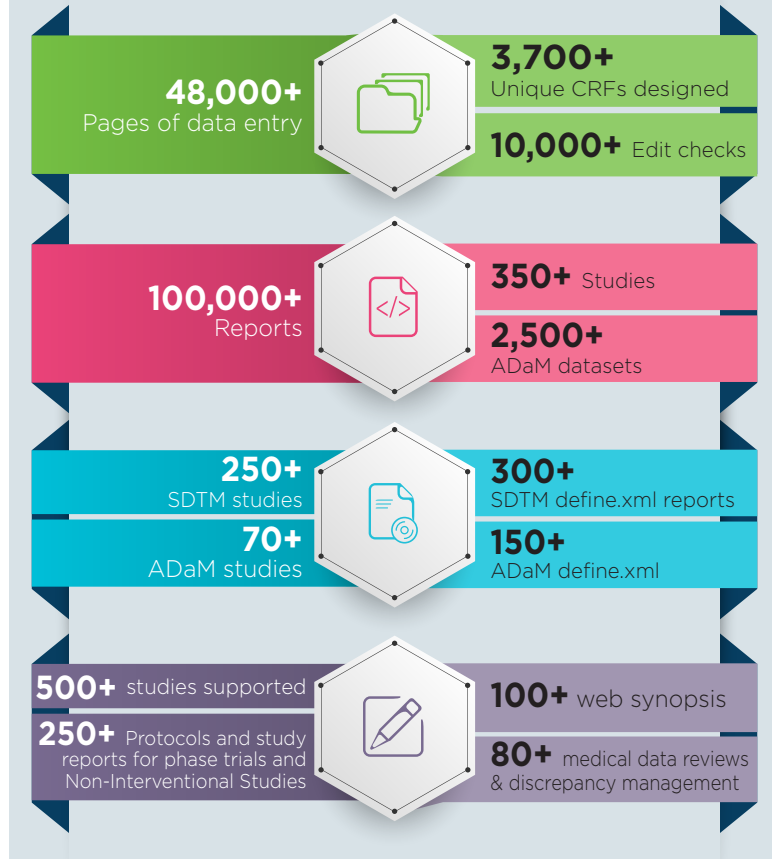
48,000+
Pages of data entry

3,700+
Unique CRFs designed

10,000+ Edit checks

100,000+
Reports

350+ Studies

2,500+
ADaM datasets

250+
SDTM studies

70+
ADaM studies

300+
SDTM define.xml reports

150+
ADaM define.xml

500+ studies supported

250+ Protocols and study reports for phase trials and Non-Interventional Studies

100+ web synopsis

80+ medical data reviews & discrepancy management